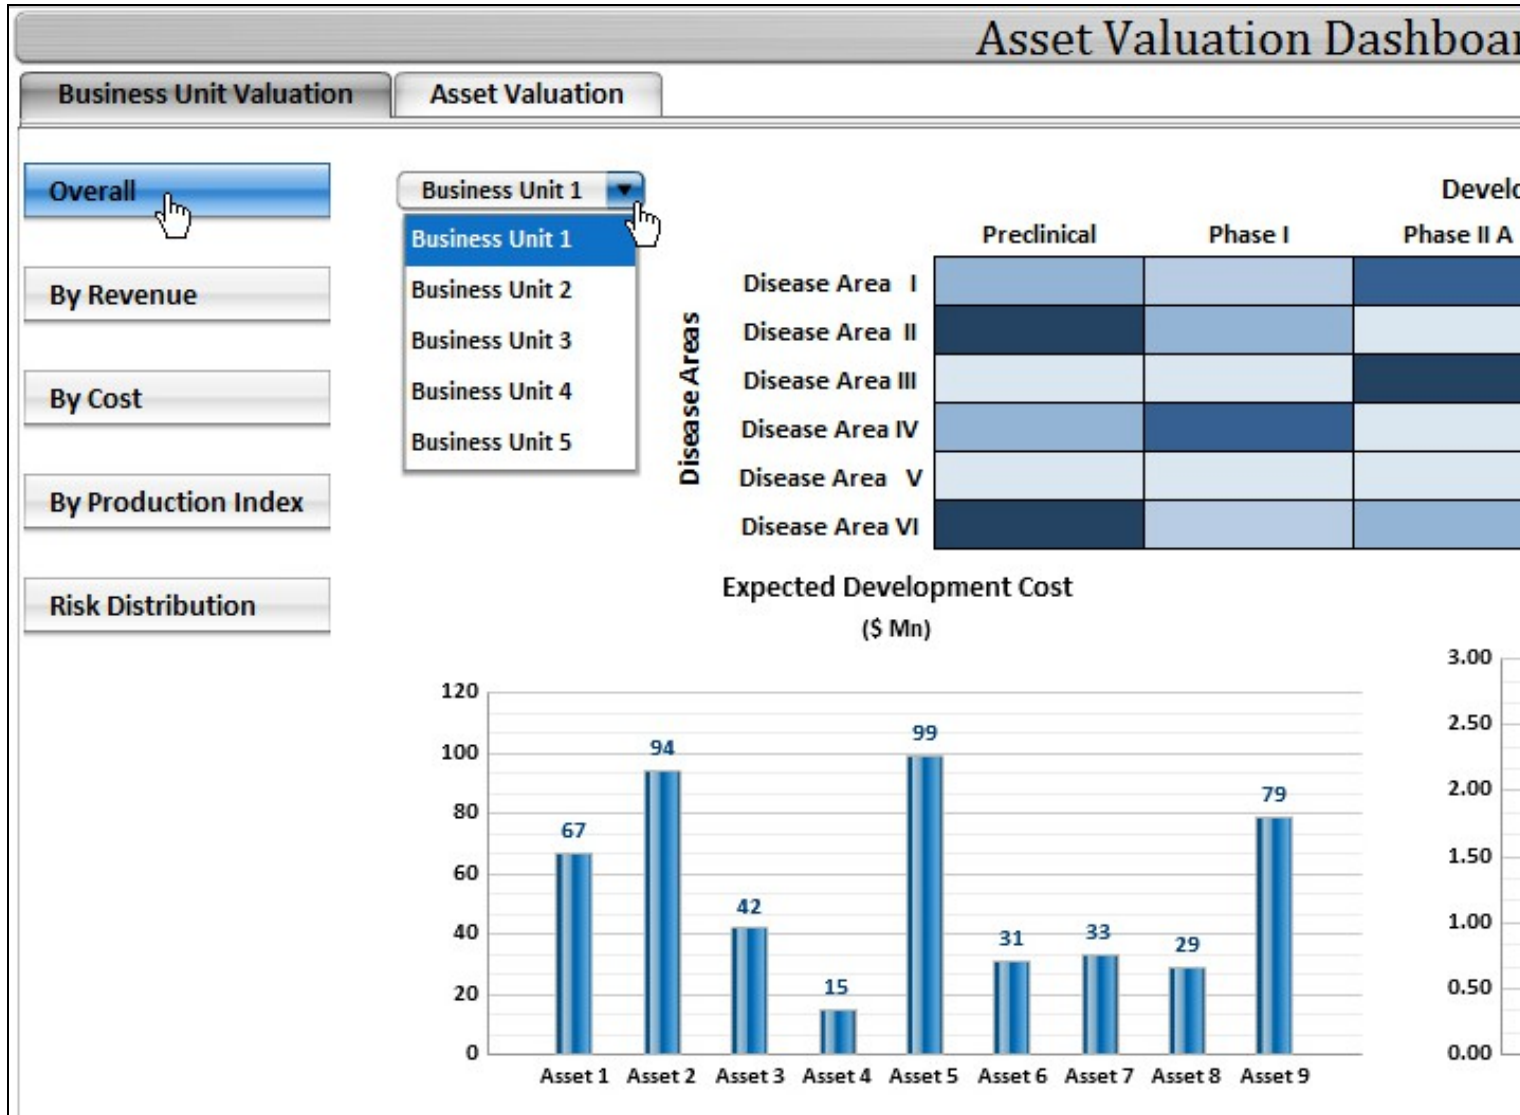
Asset Valuation Dashboa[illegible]

Business Unit Valuation

Asset Valuation

Overall

By Revenue

By Cost

By Production Index

Risk Distribution

Business Unit 1

Business Unit 1

Business Unit 2

Business Unit 3

Business Unit 4

Business Unit 5

Develo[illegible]

| | Preclinical | Phase I | Phase II A |
|---|---|---|---|
| Disease Area I | | | |
| Disease Area II | | | |
| Disease Area III | | | |
| Disease Area IV | | | |
| Disease Area V | | | |
| Disease Area VI | | | |

Disease Areas

Expected Development Cost
($ Mn)

120
100
80
60
40
20
0

67
94
42
15
99
31
33
29
79

Asset 1 Asset 2 Asset 3 Asset 4 Asset 5 Asset 6 Asset 7 Asset 8 Asset 9

3.00
2.50
2.00
1.50
1.00
0.50
0.00